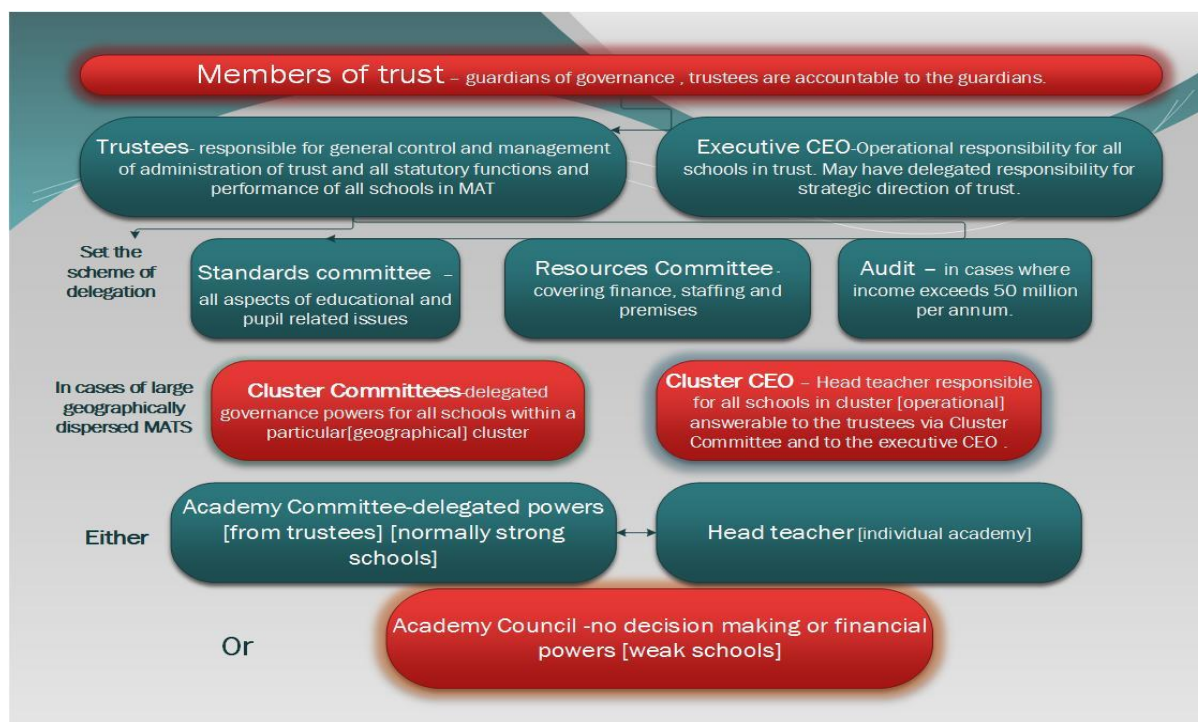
Members of trust – guardians of governance , trustees are accountable to the guardians.

Trustees- responsible for general control and management of administration of trust and all statutory functions and performance of all schools in MAT

Executive CEO-Operational responsibility for all schools in trust. May have delegated responsibility for strategic direction of trust.

Set the scheme of delegation

Standards committee – all aspects of educational and pupil related issues

Resources Committee- covering finance, staffing and premises

Audit – in cases where income exceeds 50 million per annum.

In cases of large geographically dispersed MATS

Cluster Committees-delegated governance powers for all schools within a particular[geographical] cluster

Cluster CEO – Head teacher responsible for all schools in cluster [operational] answerable to the trustees via Cluster Committee and to the executive CEO .

Either

Academy Committee-delegated powers [from trustees] [normally strong schools]

Head teacher [individual academy]

Or

Academy Council -no decision making or financial powers [weak schools]